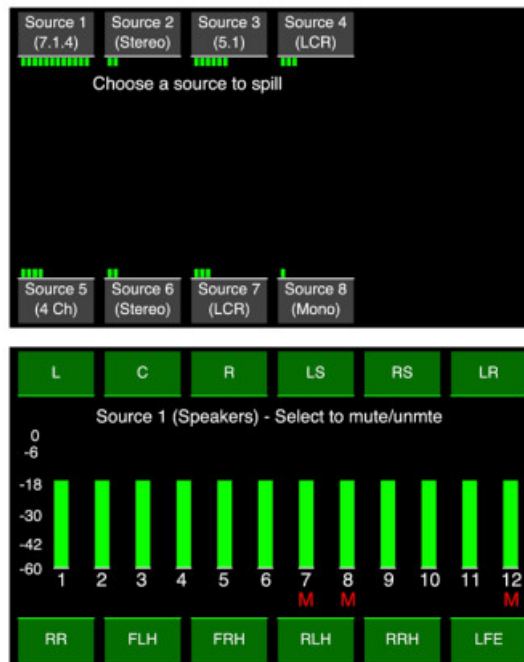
Source 1 (7.1.4)
Source 2 (Stereo)
Source 3 (5.1)
Source 4 (LCR)

Choose a source to spill

Source 5 (4 Ch)
Source 6 (Stereo)
Source 7 (LCR)
Source 8 (Mono)

L
C
R
LS
RS
LR

Source 1 (Speakers) - Select to mute/unmte

0
-6
-18
-30
-42
-60

1
2
3
4
5
6
7
M
8
M
9
10
11
12
M

RR
FLH
FRH
RLH
RRH
LFE